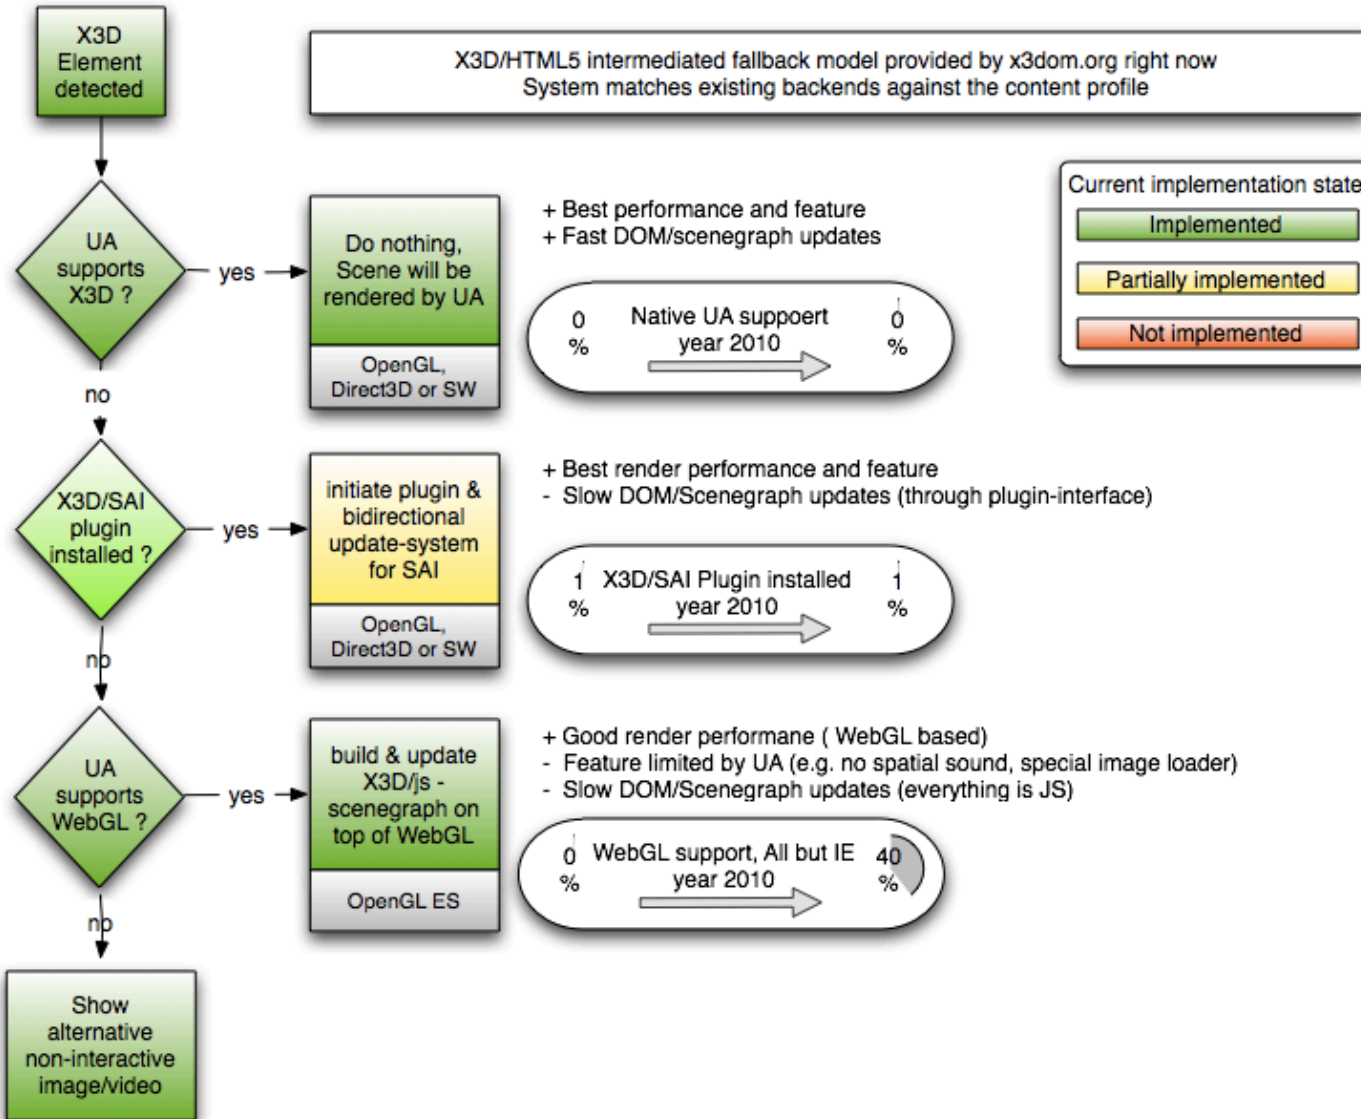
X3D Element detected

X3D/HTML5 intermediated fallback model provided by x3dom.org right now
System matches existing backends against the content profile

Current implementation state
Implemented
Partially implemented
Not implemented

UA supports X3D ?
yes
Do nothing, Scene will be rendered by UA
OpenGL, Direct3D or SW
+ Best performance and feature
+ Fast DOM/scenegraph updates
0 %
Native UA suppoert year 2010
0 %
no

X3D/SAI plugin installed ?
yes
initiate plugin & bidirectional update-system for SAI
OpenGL, Direct3D or SW
+ Best render performance and feature
- Slow DOM/Scenegraph updates (through plugin-interface)
1 %
X3D/SAI Plugin installed year 2010
1 %
no

UA supports WebGL ?
yes
build & update X3D/js - scenegraph on top of WebGL
OpenGL ES
+ Good render performane ( WebGL based)
- Feature limited by UA (e.g. no spatial sound, special image loader)
- Slow DOM/Scenegraph updates (everything is JS)
0 %
WebGL support, All but IE year 2010
40 %
no

Show alternative non-interactive image/video